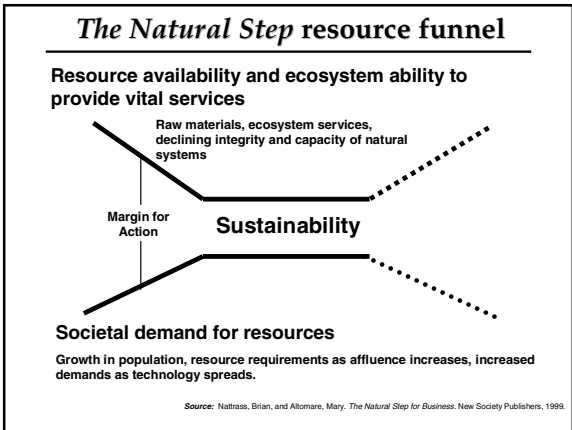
The Natural Step resource funnel

Resource availability and ecosystem ability to provide vital services

Raw materials, ecosystem services, declining integrity and capacity of natural systems

Margin for Action

Sustainability

Societal demand for resources

Growth in population, resource requirements as affluence increases, increased demands as technology spreads.

Source: Nattrass, Brian, and Altomare, Mary. The Natural Step for Business. New Society Publishers, 1999.